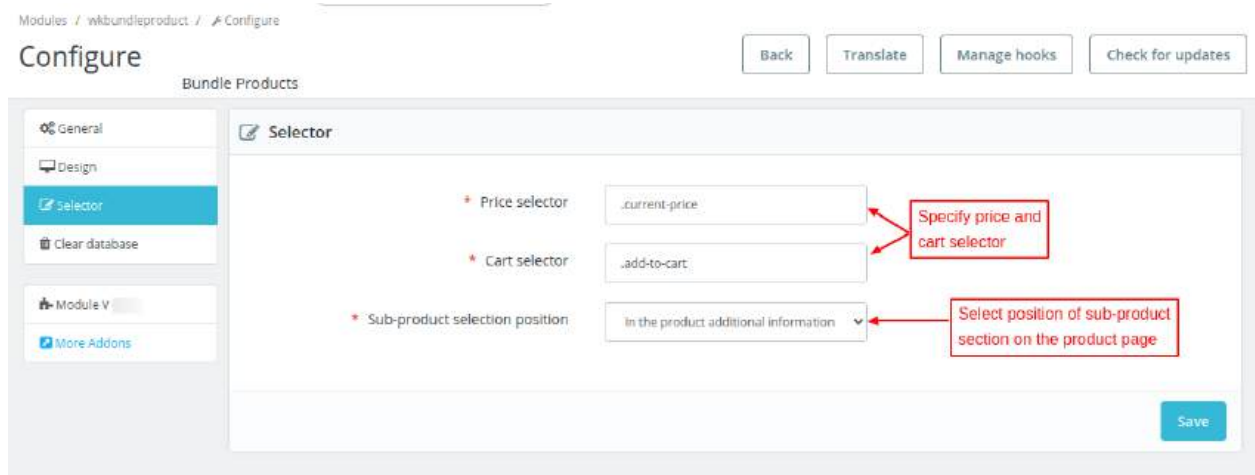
Modules / wkbundleproduct / Configure

Configure

Bundle Products

Back

Translate

Manage hooks

Check for updates

General

Design

Selector

Clear database

Module V

More Addons

Selector

* Price selector

.current-price

* Cart selector

.add-to-cart

* Sub-product selection position

In the product additional information

Specify price and cart selector

Select position of sub-product section on the product page

Save